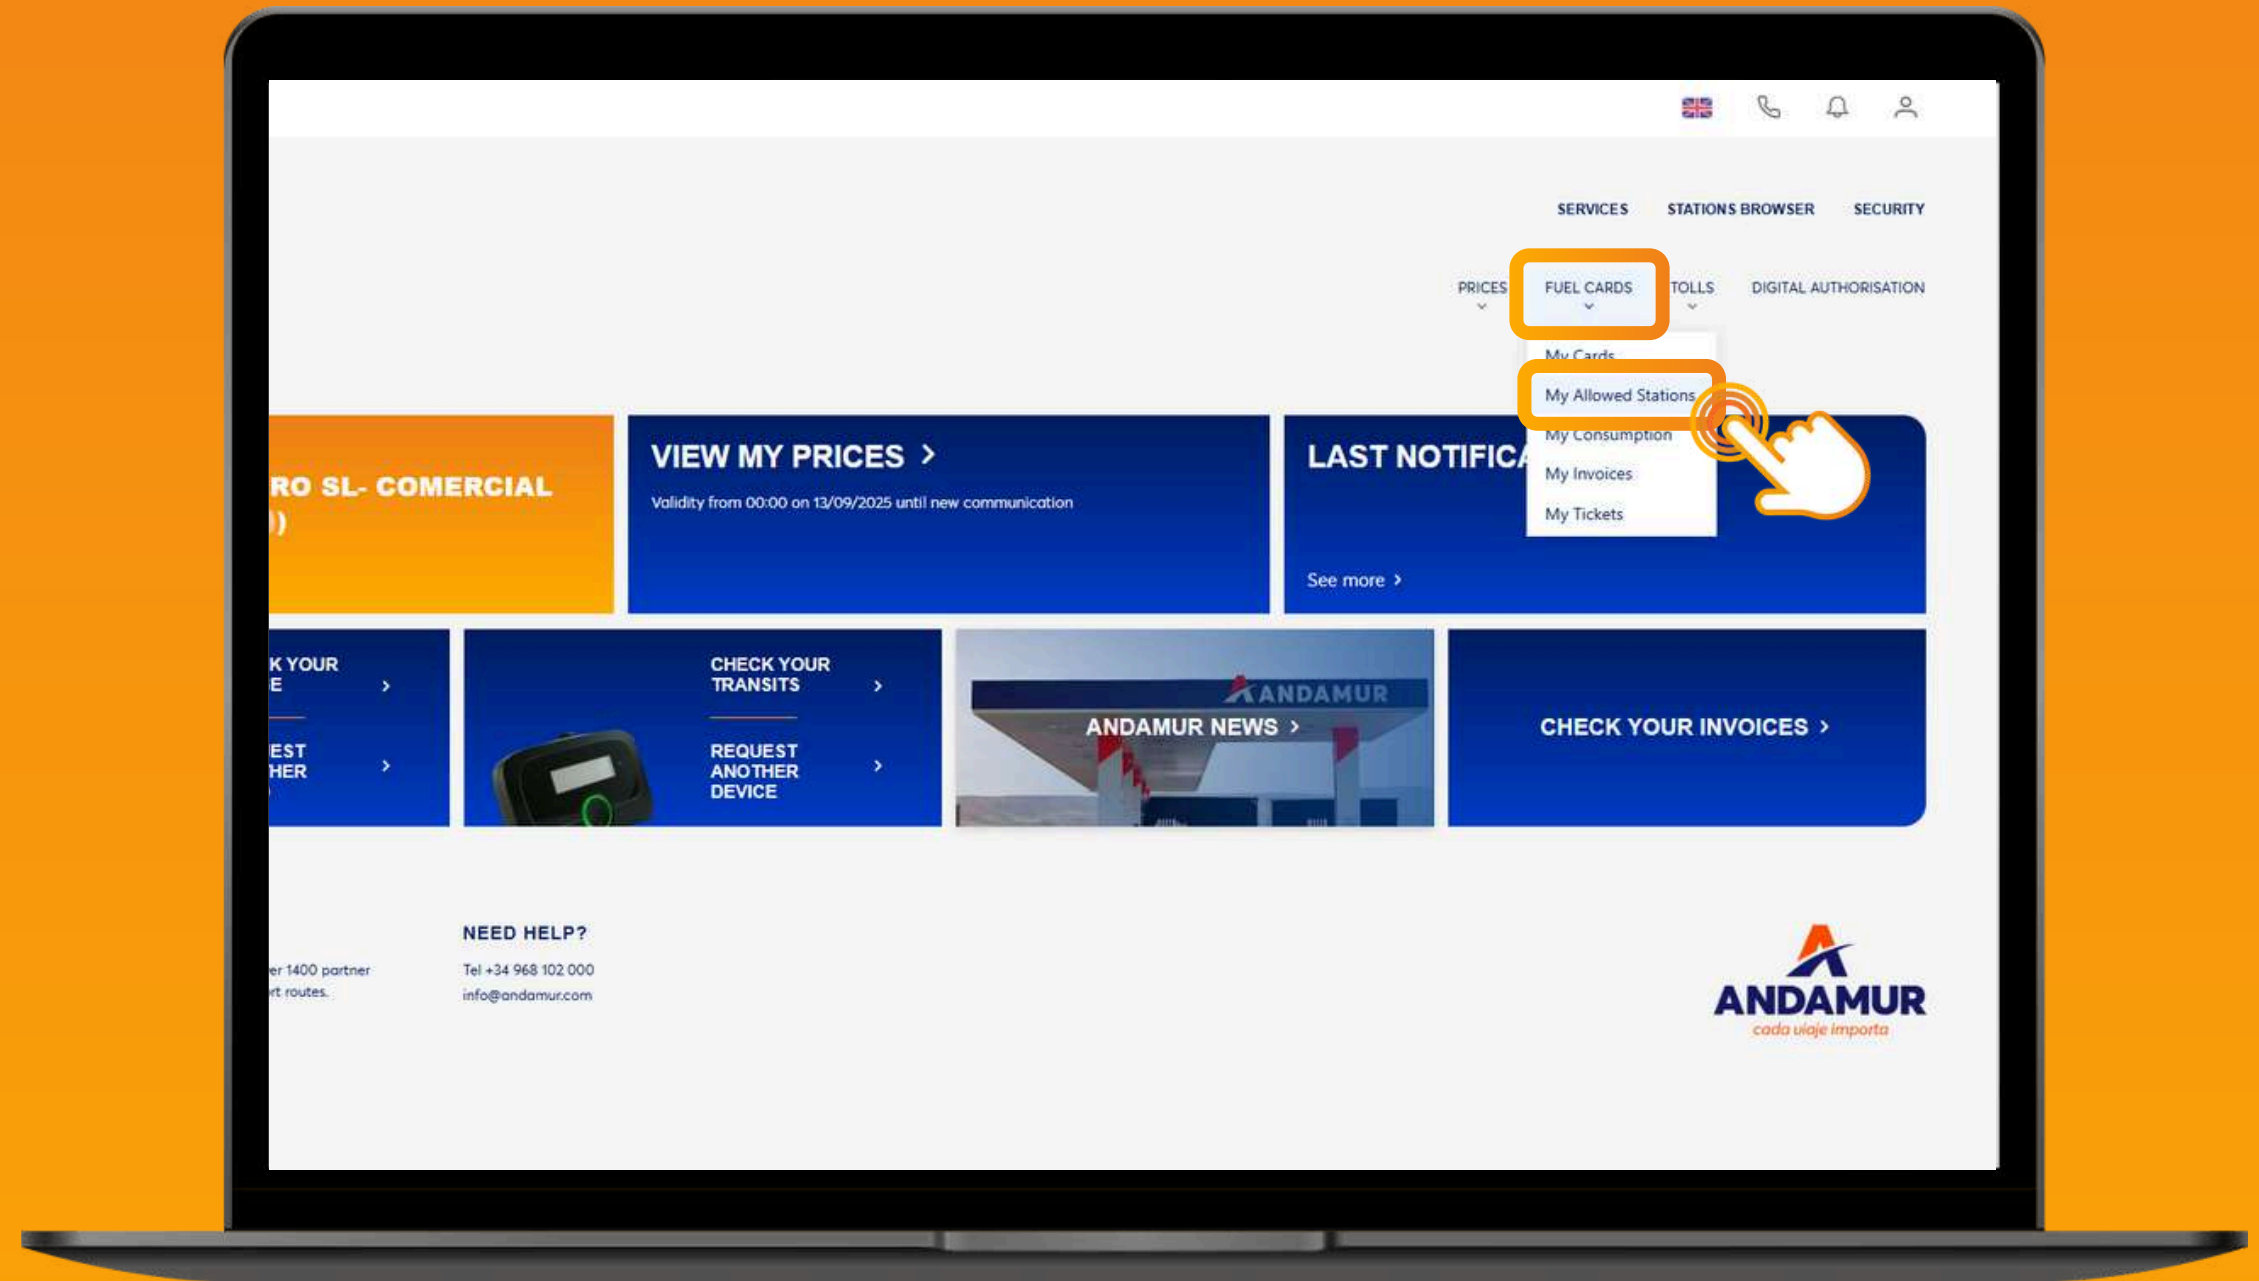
SERVICES STATIONS BROWSER SECURITY

PRICES FUEL CARDS TOLLS DIGITAL AUTHORISATION

My Cards
My Allowed Stations
My Consumption
My Invoices
My Tickets

RO SL- COMERCIAL
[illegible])

VIEW MY PRICES >
Validity from 00:00 on 13/09/2025 until new communication

LAST NOTIFICA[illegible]
See more >

K YOUR
E >

EST
HER >

CHECK YOUR TRANSITS >

REQUEST ANOTHER DEVICE >

ANDAMUR
ANDAMUR NEWS >

CHECK YOUR INVOICES >

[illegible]er 1400 partner
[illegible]t routes.

NEED HELP?
Tel +34 968 102 000
info@andamur.com

ANDAMUR
cada viaje importa